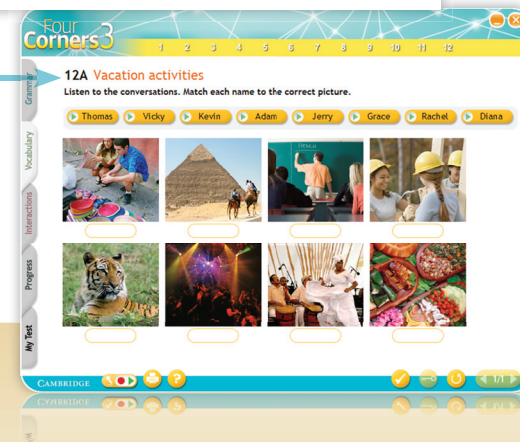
Four Corners3

1 2 3 4 5 6 7 8 9 10 11 12

Grammar

Vocabulary

Interactions

Progress

My Test

12A Vacation activities

Listen to the conversations. Match each name to the correct picture.

Thomas Vicky Kevin Adam Jerry Grace Rachel Diana

CAMBRIDGE

1/1